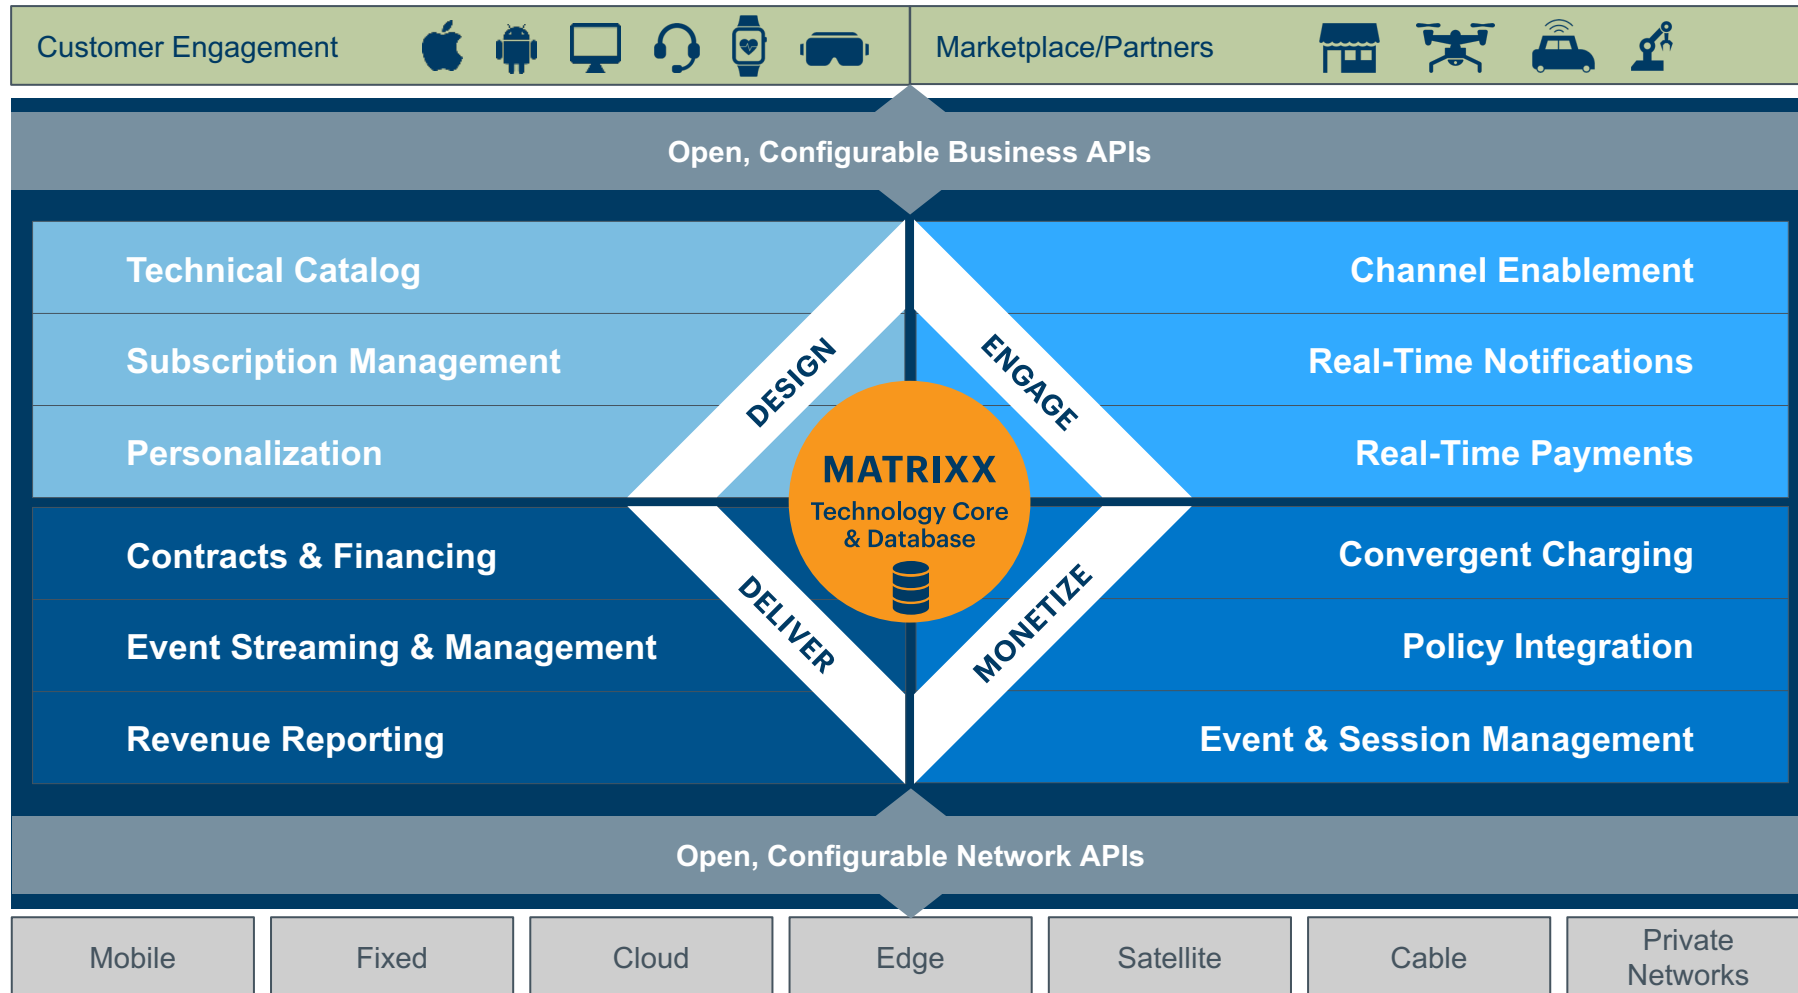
Customer Engagement

Marketplace/Partners

Open, Configurable Business APIs

Technical Catalog

Subscription Management

Personalization

Channel Enablement

Real-Time Notifications

Real-Time Payments

DESIGN

ENGAGE

MATRIXX

Technology Core & Database

DELIVER

MONETIZE

Contracts & Financing

Event Streaming & Management

Revenue Reporting

Convergent Charging

Policy Integration

Event & Session Management

Open, Configurable Network APIs

| Mobile | Fixed | Cloud | Edge | Satellite | Cable | Private Networks |